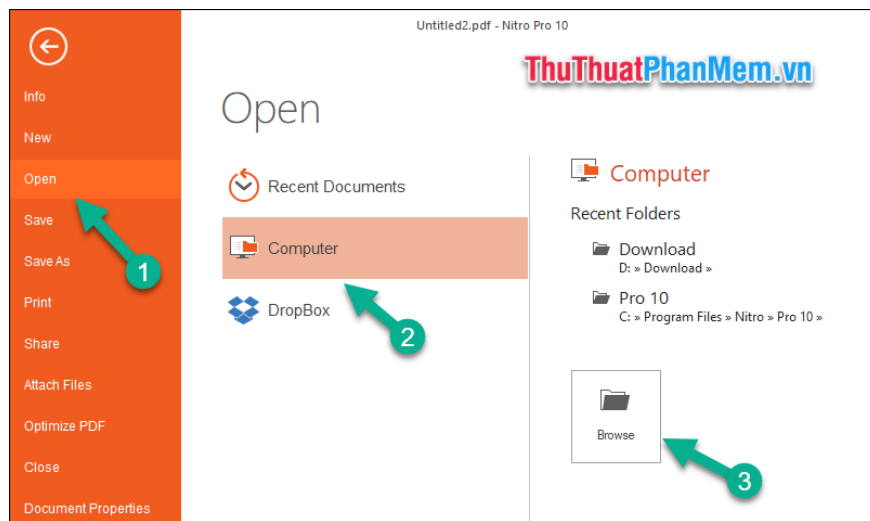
Untitled2.pdf - Nitro Pro 10

ThuThuatPhanMem.vn

Info
New
Open
Save
Save As
Print
Share
Attach Files
Optimize PDF
Close
Document Properties

Open

Recent Documents
Computer
DropBox

Computer

Recent Folders

Download
D: » Download »

Pro 10
C: » Program Files » Nitro » Pro 10 »

Browse

1
2
3